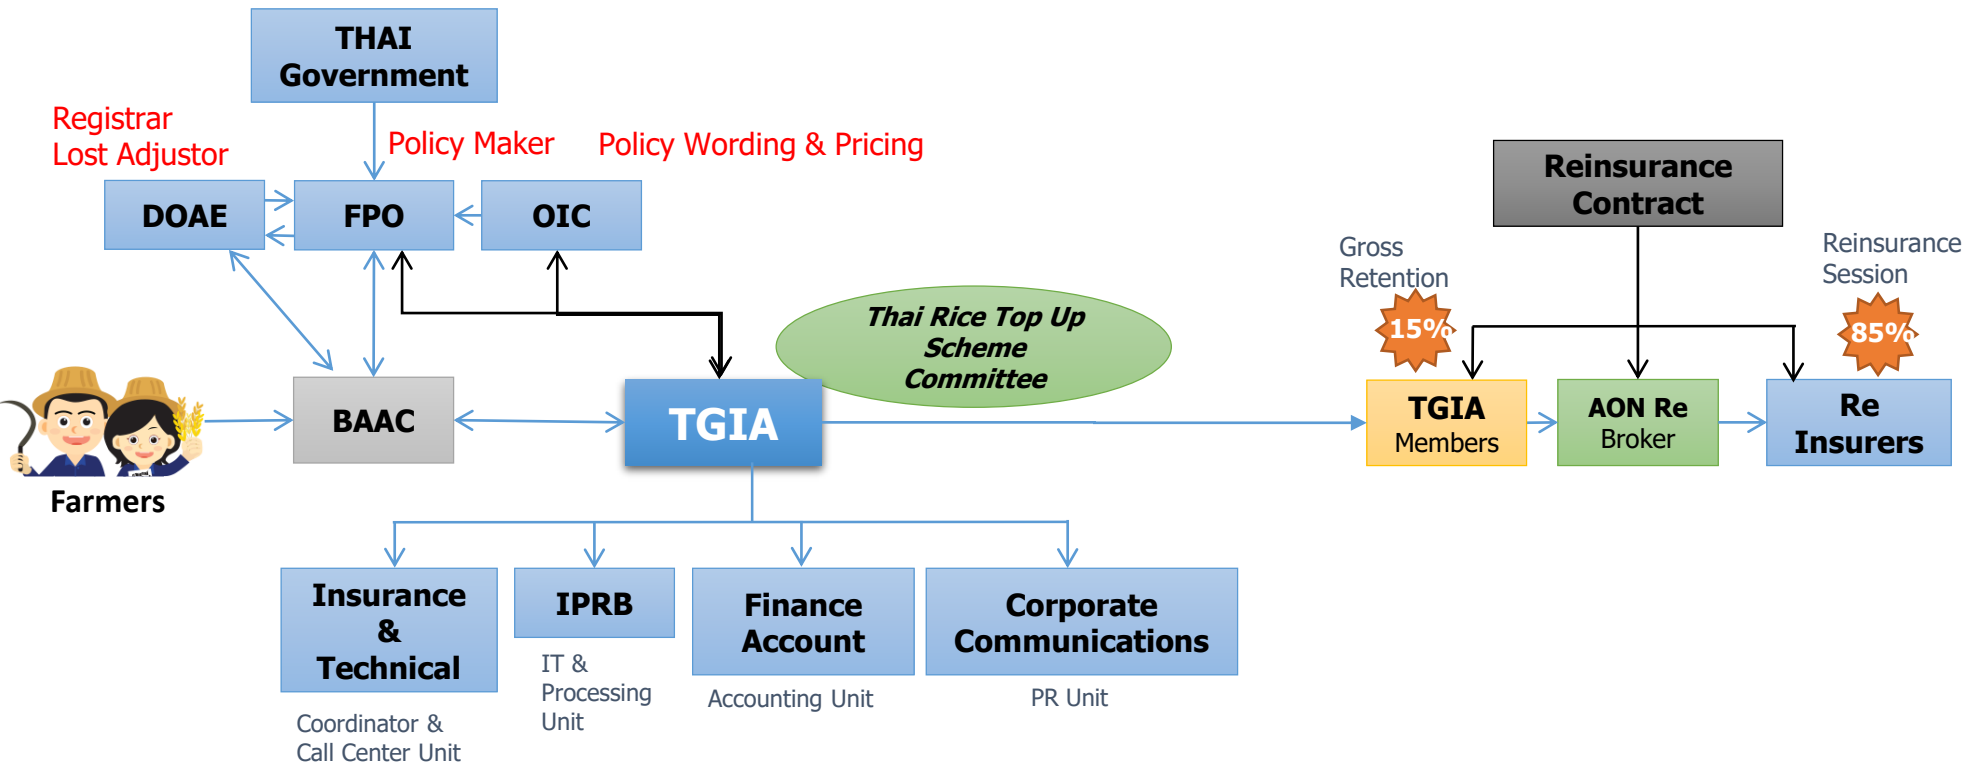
THAI Government

Registrar
Lost Adjustor

Policy Maker

Policy Wording & Pricing

DOAE

FPO

OIC

Reinsurance Contract

Gross Retention

Reinsurance Session

15%

85%

Thai Rice Top Up Scheme Committee

BAAC

TGIA

TGIA Members

AON Re Broker

Re Insurers

Farmers

Insurance & Technical

Coordinator & Call Center Unit

IPRB

IT & Processing Unit

Finance Account

Accounting Unit

Corporate Communications

PR Unit